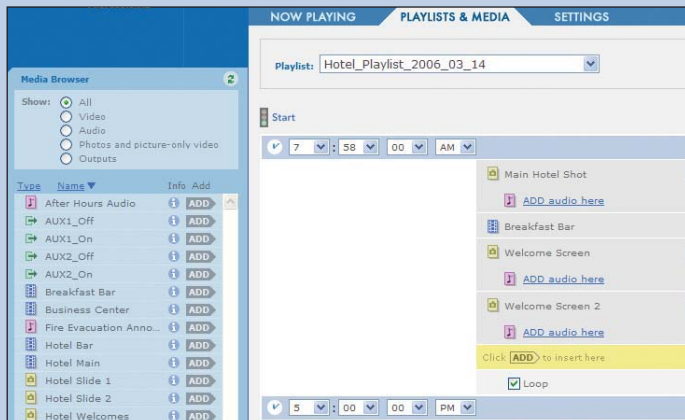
NOW PLAYING PLAYLISTS & MEDIA SETTINGS

Media Browser

Show: All
Video
Audio
Photos and picture-only video
Outputs

| Type | Name ▼ | Info | Add |
|---|---|---|---|
| | After Hours Audio | i | ADD |
| | AUX1_Off | i | ADD |
| | AUX1_On | i | ADD |
| | AUX2_Off | i | ADD |
| | AUX2_On | i | ADD |
| | Breakfast Bar | i | ADD |
| | Business Center | i | ADD |
| | Fire Evacuation Anno... | i | ADD |
| | Hotel Bar | i | ADD |
| | Hotel Main | i | ADD |
| | Hotel Slide 1 | i | ADD |
| | Hotel Slide 2 | i | ADD |
| | Hotel Welcomes | i | ADD |

Playlist: Hotel_Playlist_2006_03_14

Start

7 : 58 : 00 AM

Main Hotel Shot
ADD audio here
Breakfast Bar
Welcome Screen
ADD audio here
Welcome Screen 2
ADD audio here
Click ADD to insert here
Loop

5 : 00 : 00 PM